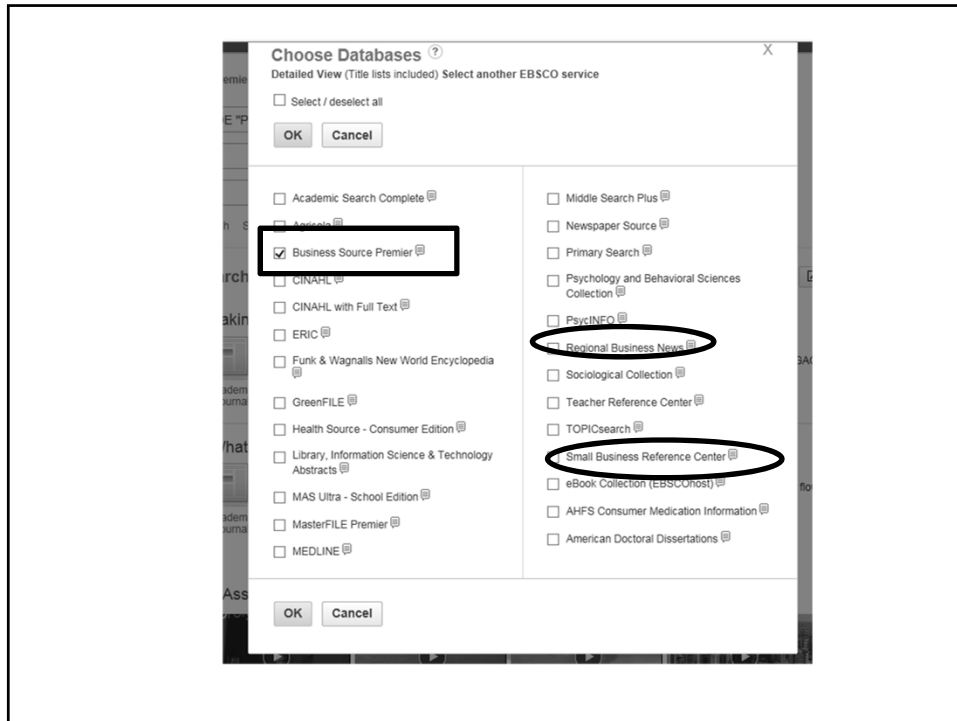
Choose Databases ?

X

Detailed View (Title lists included) Select another EBSCO service

Select / deselect all

OK Cancel

Academic Search Complete

Agricola

Business Source Premier

CINAHL

CINAHL with Full Text

ERIC

Funk & Wagnalls New World Encyclopedia

GreenFILE

Health Source - Consumer Edition

Library, Information Science & Technology Abstracts

MAS Ultra - School Edition

MasterFILE Premier

MEDLINE

Middle Search Plus

Newspaper Source

Primary Search

Psychology and Behavioral Sciences Collection

PsycINFO

Regional Business News

Sociological Collection

Teacher Reference Center

TOPICsearch

Small Business Reference Center

eBook Collection (EBSCOhost)

AHFS Consumer Medication Information

American Doctoral Dissertations

OK Cancel